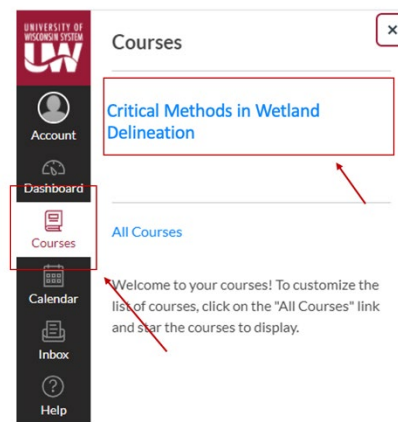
UNIVERSITY OF WISCONSIN SYSTEM
UW

Account

Dashboard

Courses

Calendar

Inbox

Help

Courses

×

Critical Methods in Wetland Delineation

All Courses

Welcome to your courses! To customize the list of courses, click on the "All Courses" link and star the courses to display.